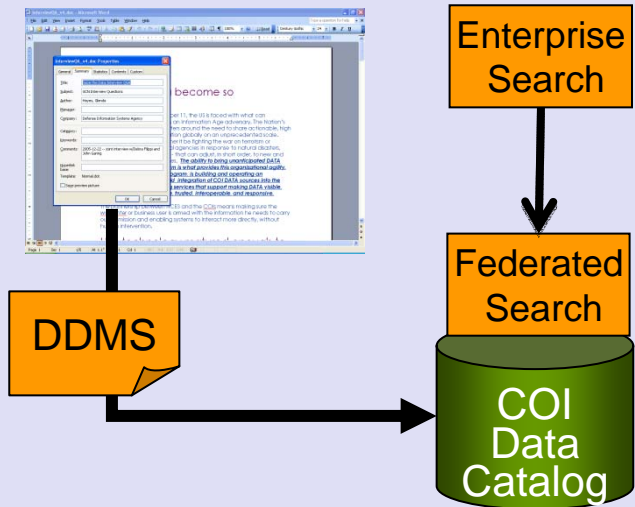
Enterprise Search

Federated Search

DDMS

COI Data Catalog

Interview03_v4.doc - Microsoft Word

Interview03_v4.doc Properties

General Summary Statistics Contents Custom

Title:

Subject: Interview questions

Author: Hayes, Wendy

Manager:

Company: Defense Information Systems Agency

Category:

Keywords:

Comments:

Template: Normal.dot

Save preview picture

OK Cancel

become so

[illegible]

Page 1 Sec 1